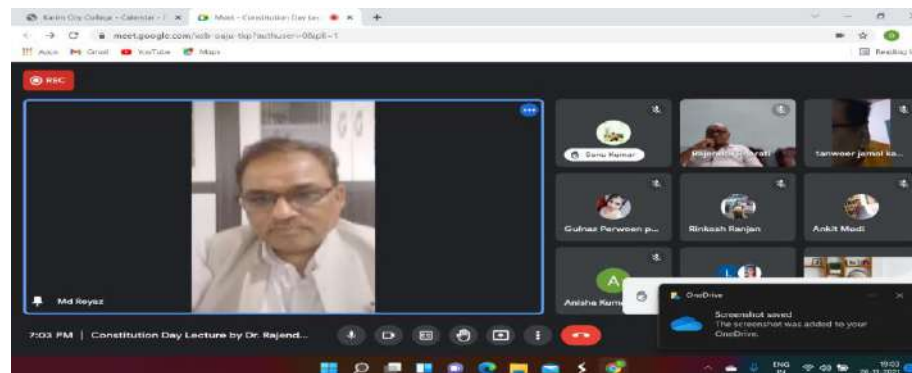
Karim City College - Calendar - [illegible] ×
Meet - Constitution Day Lec ×
+
meet.google.com/wdr-oaju-tkp?authuser=0&pli=1
Apps Gmail YouTube Maps
Reading list
REC
Md Reyaz
Sonu Kumar
Rajendra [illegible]rati
tanweer jamal ka...
Gulnaz Perween p...
Rinkesh Ranjan
Ankit Modi
A
Anisha Kumar
OneDrive
Screenshot saved
The screenshot was added to your OneDrive.
7:03 PM | Constitution Day Lecture by Dr. Rajend...
ENG
19:03